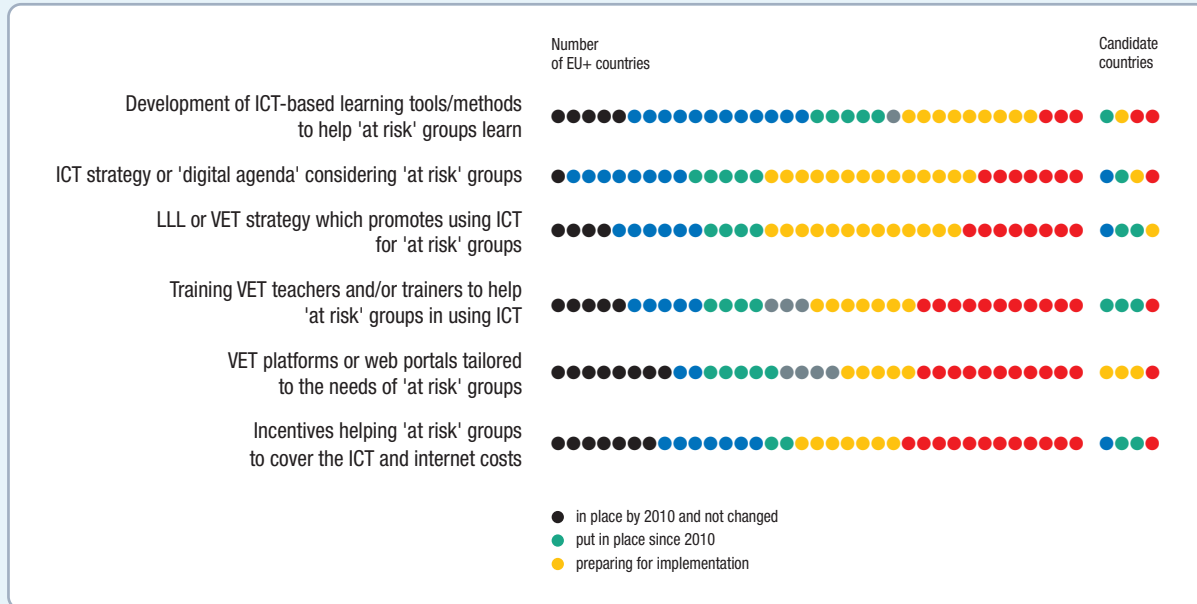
Number
of EU+ countries

Candidate
countries

Development of ICT-based learning tools/methods to help 'at risk' groups learn

ICT strategy or 'digital agenda' considering 'at risk' groups

LLL or VET strategy which promotes using ICT for 'at risk' groups

Training VET teachers and/or trainers to help 'at risk' groups in using ICT

VET platforms or web portals tailored to the needs of 'at risk' groups

Incentives helping 'at risk' groups to cover the ICT and internet costs

in place by 2010 and not changed
put in place since 2010
preparing for implementation